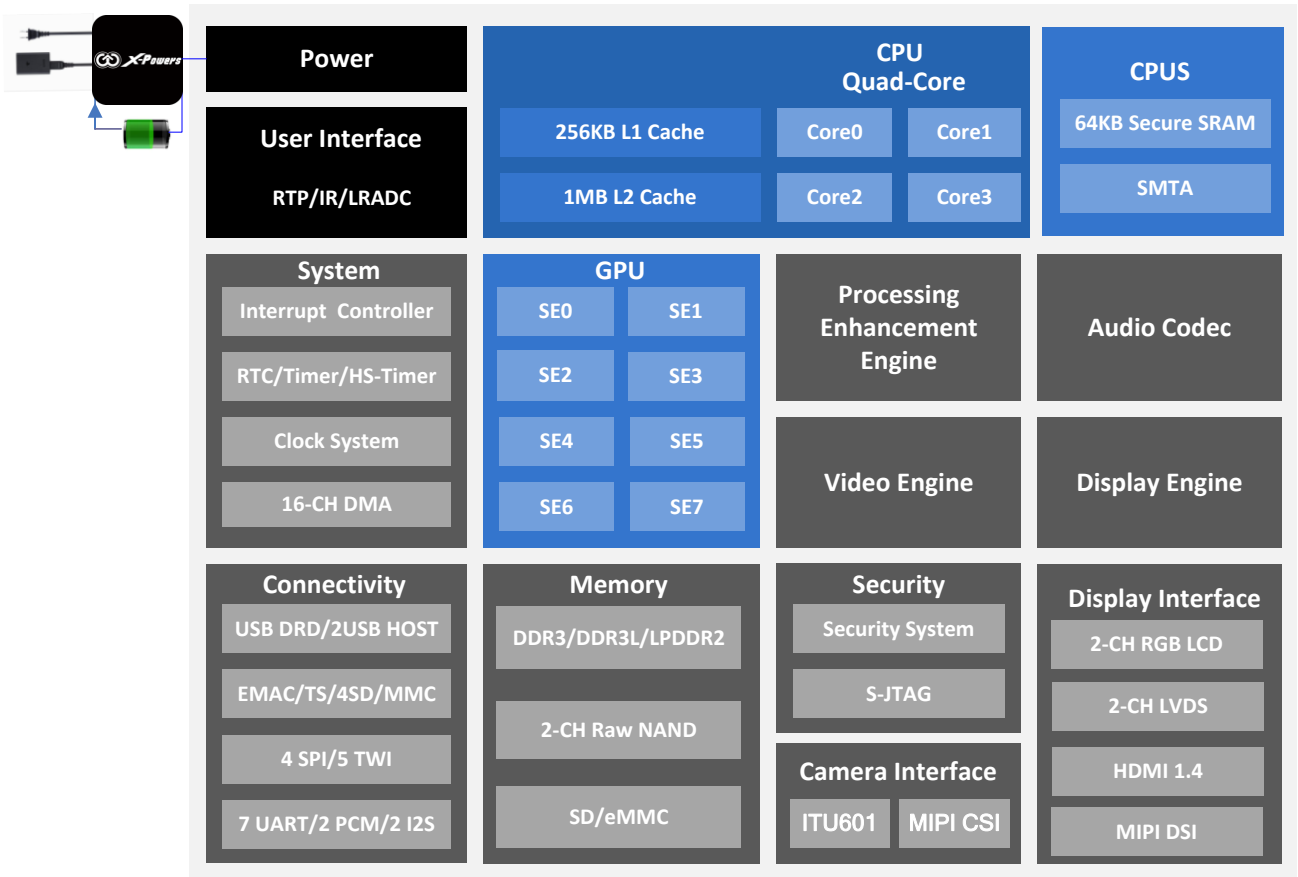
X-Powers

Power

User Interface

RTP/IR/LRADC

CPU
Quad-Core

256KB L1 Cache

Core0

Core1

1MB L2 Cache

Core2

Core3

CPUS

64KB Secure SRAM

SMTA

System

Interrupt Controller

RTC/Timer/HS-Timer

Clock System

16-CH DMA

GPU

SE0

SE1

SE2

SE3

SE4

SE5

SE6

SE7

Processing Enhancement Engine

Audio Codec

Video Engine

Display Engine

Connectivity

USB DRD/2USB HOST

EMAC/TS/4SD/MMC

4 SPI/5 TWI

7 UART/2 PCM/2 I2S

Memory

DDR3/DDR3L/LPDDR2

2-CH Raw NAND

SD/eMMC

Security

Security System

S-JTAG

Camera Interface

ITU601

MIPI CSI

Display Interface

2-CH RGB LCD

2-CH LVDS

HDMI 1.4

MIPI DSI